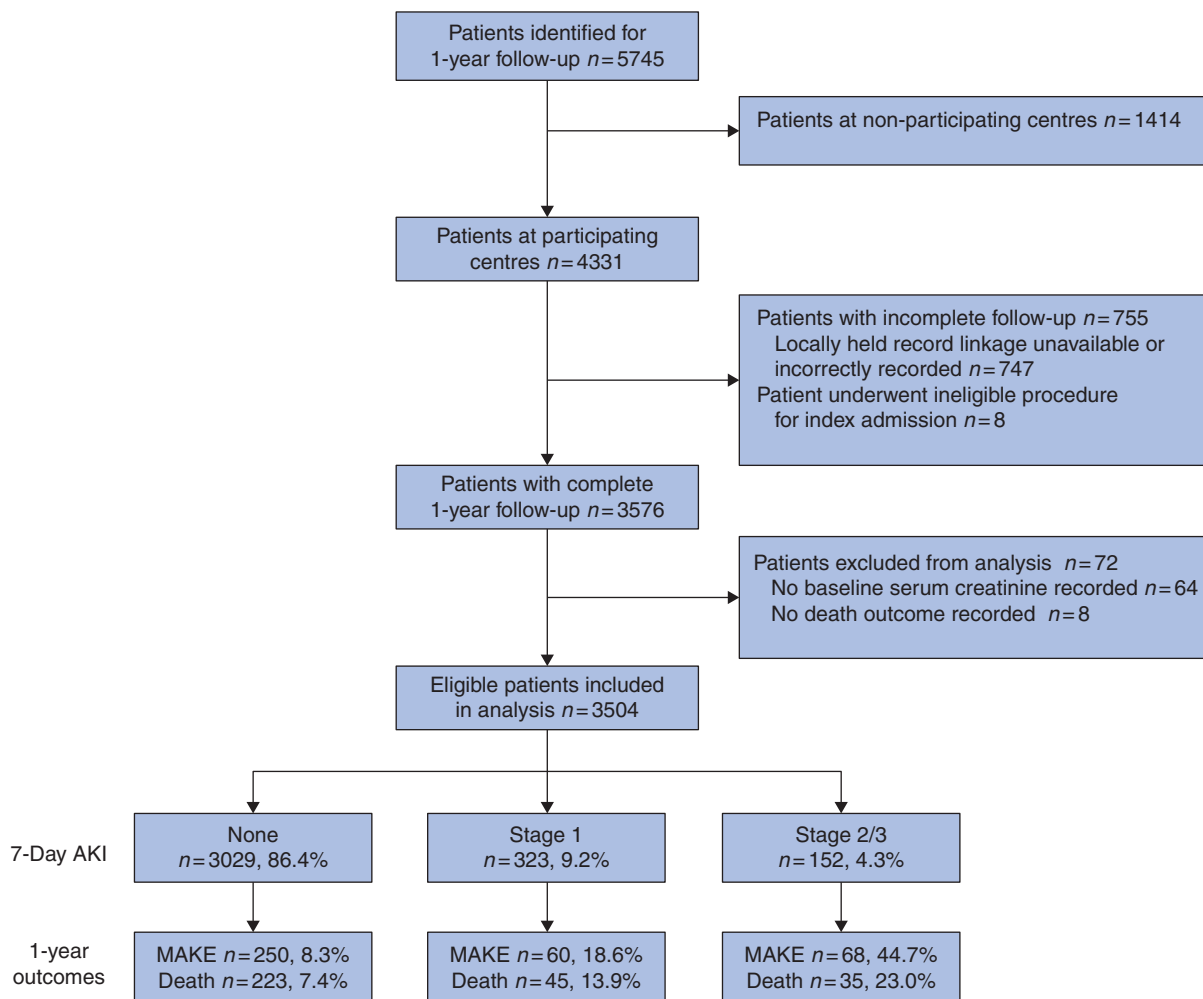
Patients identified for 1-year follow-up $n = 5745$

Patients at non-participating centres $n = 1414$

Patients at participating centres $n = 4331$

Patients with incomplete follow-up $n = 755$
Locally held record linkage unavailable or incorrectly recorded $n = 747$
Patient underwent ineligible procedure for index admission $n = 8$

Patients with complete 1-year follow-up $n = 3576$

Patients excluded from analysis $n = 72$
No baseline serum creatinine recorded $n = 64$
No death outcome recorded $n = 8$

Eligible patients included in analysis $n = 3504$

7-Day AKI

None
$n = 3029$, 86.4%

Stage 1
$n = 323$, 9.2%

Stage 2/3
$n = 152$, 4.3%

1-year outcomes

MAKE $n = 250$, 8.3%
Death $n = 223$, 7.4%

MAKE $n = 60$, 18.6%
Death $n = 45$, 13.9%

MAKE $n = 68$, 44.7%
Death $n = 35$, 23.0%